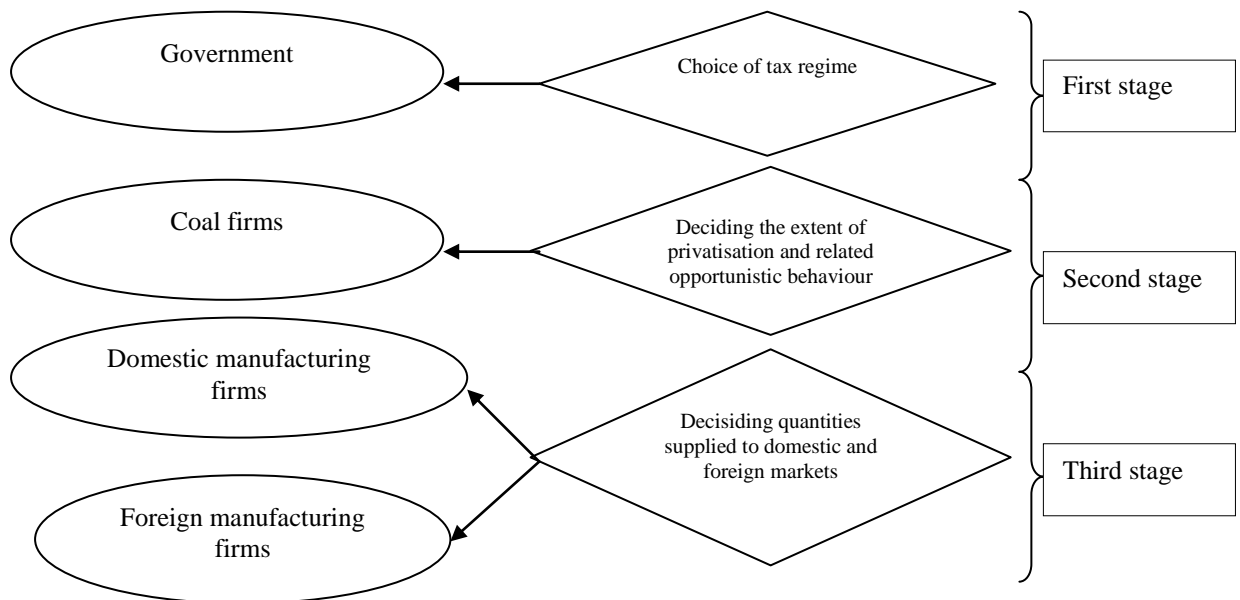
Government

Choice of tax regime

First stage

Coal firms

Deciding the extent of privatisation and related opportunistic behaviour

Second stage

Domestic manufacturing firms

Decisiding quantities supplied to domestic and foreign markets

Third stage

Foreign manufacturing firms